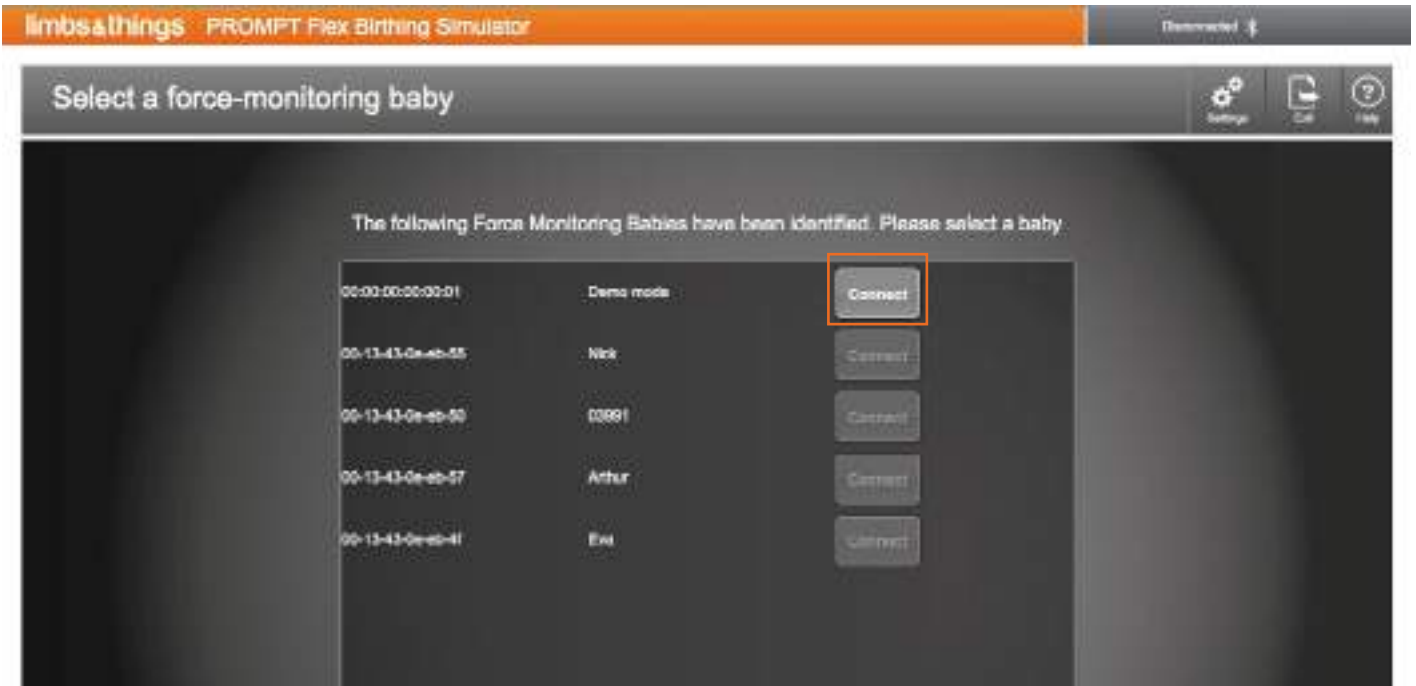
limbs&things PROMPT Flex Birthing Simulator

Disconnected

Select a force-monitoring baby

Settings

Exit

Help

The following Force Monitoring Babies have been identified. Please select a baby

| | | |
|---|---|---|
| 00:00:00:00:00:01 | Demo mode | Connect |
| 00-13-43-0e-eb-55 | Nick | Connect |
| 00-13-43-0e-eb-50 | 03891 | Connect |
| 00-13-43-0e-eb-57 | Arthur | Connect |
| 00-13-43-0e-eb-4f | Eva | Connect |